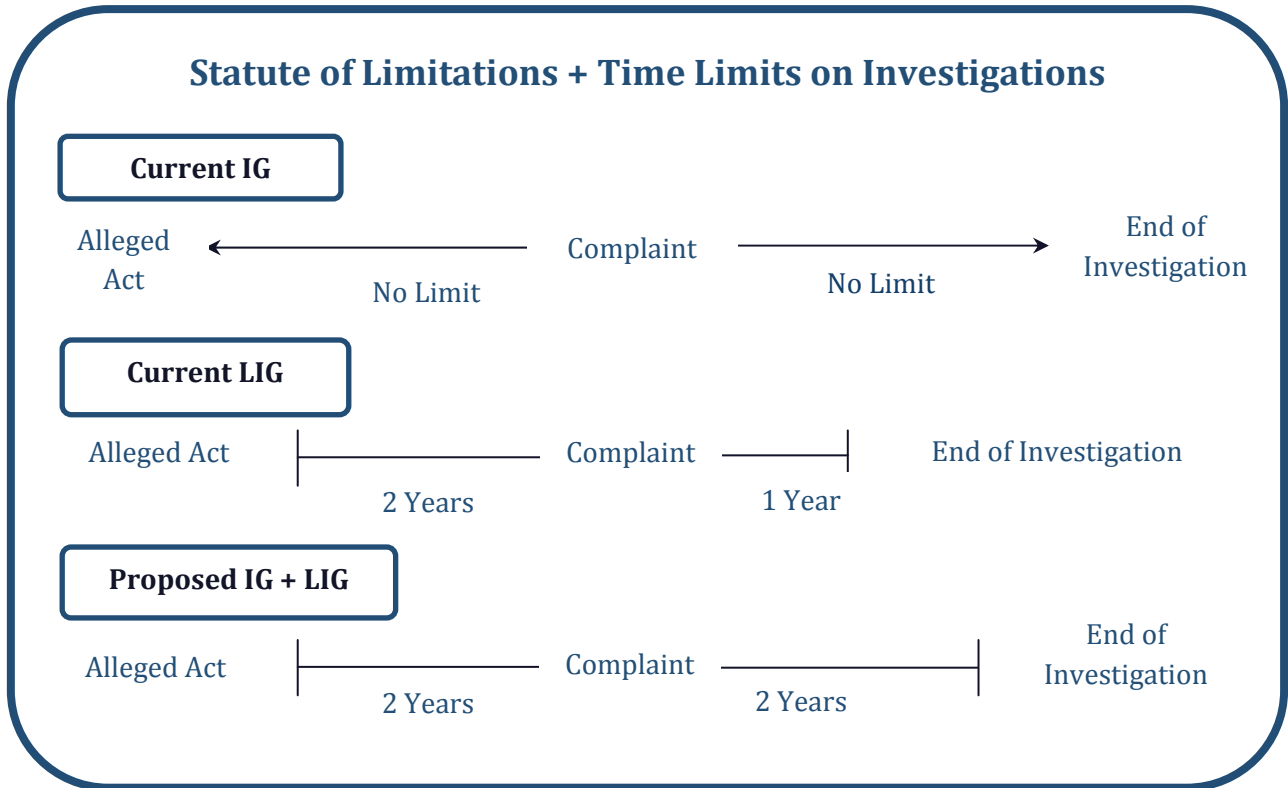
Statute of Limitations + Time Limits on Investigations

Current IG

Alleged Act

Complaint

End of Investigation

No Limit

No Limit

Current LIG

Alleged Act

Complaint

End of Investigation

2 Years

1 Year

Proposed IG + LIG

Alleged Act

Complaint

End of Investigation

2 Years

2 Years